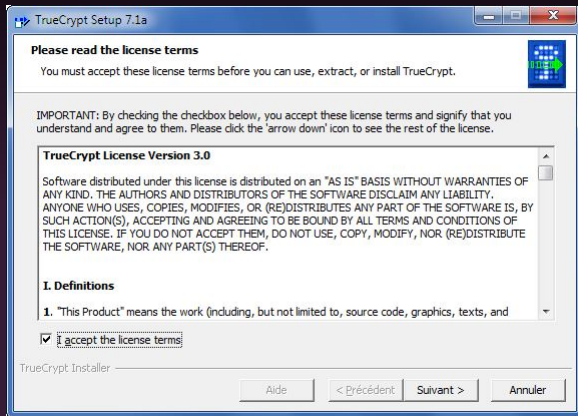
TrueCrypt Setup 7.1a

Please read the license terms

You must accept these license terms before you can use, extract, or install TrueCrypt.

IMPORTANT: By checking the checkbox below, you accept these license terms and signify that you understand and agree to them. Please click the 'arrow down' icon to see the rest of the license.

TrueCrypt License Version 3.0

Software distributed under this license is distributed on an "AS IS" BASIS WITHOUT WARRANTIES OF ANY KIND. THE AUTHORS AND DISTRIBUTORS OF THE SOFTWARE DISCLAIM ANY LIABILITY. ANYONE WHO USES, COPIES, MODIFIES, OR (RE)DISTRIBUTES ANY PART OF THE SOFTWARE IS, BY SUCH ACTION(S), ACCEPTING AND AGREEING TO BE BOUND BY ALL TERMS AND CONDITIONS OF THIS LICENSE. IF YOU DO NOT ACCEPT THEM, DO NOT USE, COPY, MODIFY, NOR (RE)DISTRIBUTE THE SOFTWARE, NOR ANY PART(S) THEREOF.

I. Definitions

1. "This Product" means the work (including, but not limited to, source code, graphics, texts, and

I accept the license terms

TrueCrypt Installer

Aide | < Précédent | Suivant > | Annuler